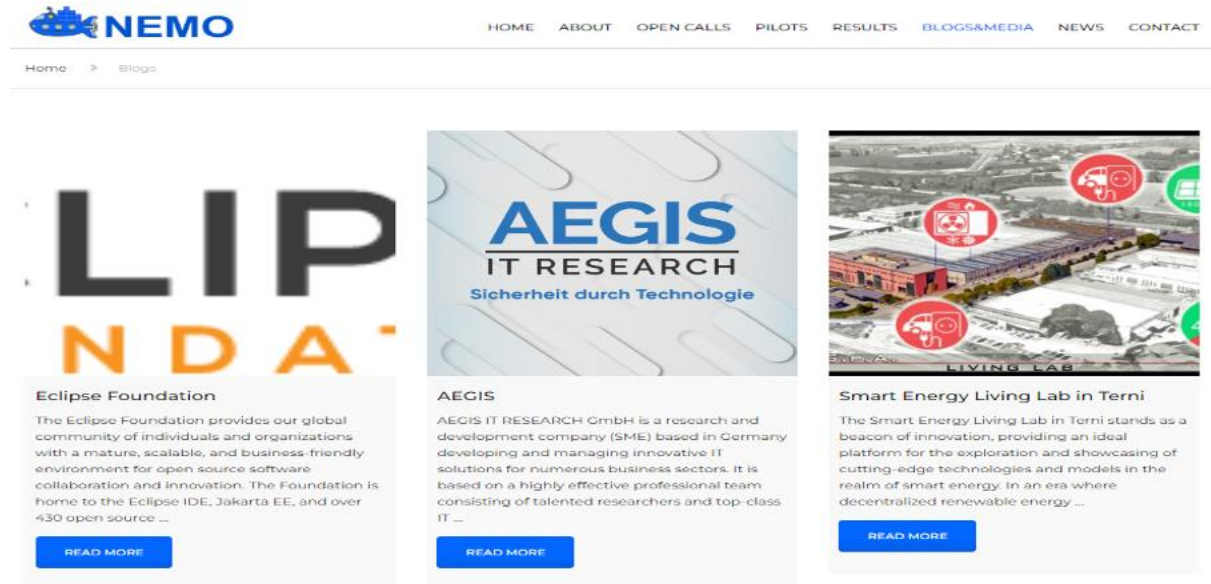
NEMO

HOME ABOUT OPEN CALLS PILOTS RESULTS BLOGS&MEDIA NEWS CONTACT

Home > Blogs

LIP
NDA

Eclipse Foundation

The Eclipse Foundation provides our global community of individuals and organizations with a mature, scalable, and business-friendly environment for open source software collaboration and innovation. The Foundation is home to the Eclipse IDE, Jakarta EE, and over 430 open source ...

READ MORE

AEGIS
IT RESEARCH
Sicherheit durch Technologie

AEGIS

AEGIS IT RESEARCH GmbH is a research and development company (SME) based in Germany developing and managing innovative IT solutions for numerous business sectors. It is based on a highly effective professional team consisting of talented researchers and top-class IT ...

READ MORE

LIVING LAB

Smart Energy Living Lab in Terni

The Smart Energy Living Lab in Terni stands as a beacon of innovation, providing an ideal platform for the exploration and showcasing of cutting-edge technologies and models in the realm of smart energy. In an era where decentralized renewable energy ...

READ MORE